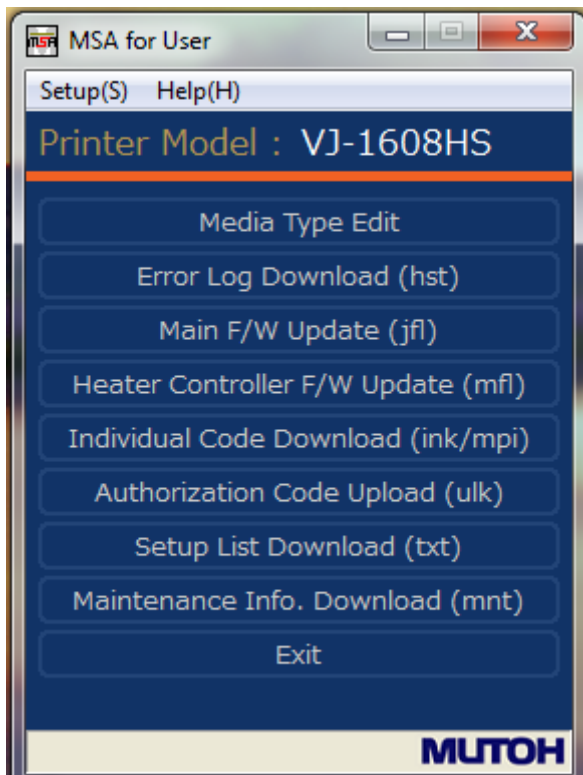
MSA for User

Setup(S) Help(H)

Printer Model : VJ-1608HS

Media Type Edit

Error Log Download (hst)

Main F/W Update (jfl)

Heater Controller F/W Update (mfl)

Individual Code Download (ink/mpi)

Authorization Code Upload (ulk)

Setup List Download (txt)

Maintenance Info. Download (mnt)

Exit

MUTOH